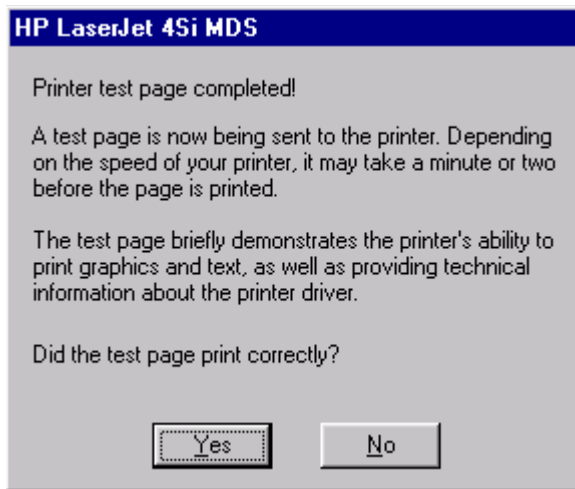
HP LaserJet 4Si MDS

Printer test page completed!

A test page is now being sent to the printer. Depending on the speed of your printer, it may take a minute or two before the page is printed.

The test page briefly demonstrates the printer's ability to print graphics and text, as well as providing technical information about the printer driver.

Did the test page print correctly?

Yes

No